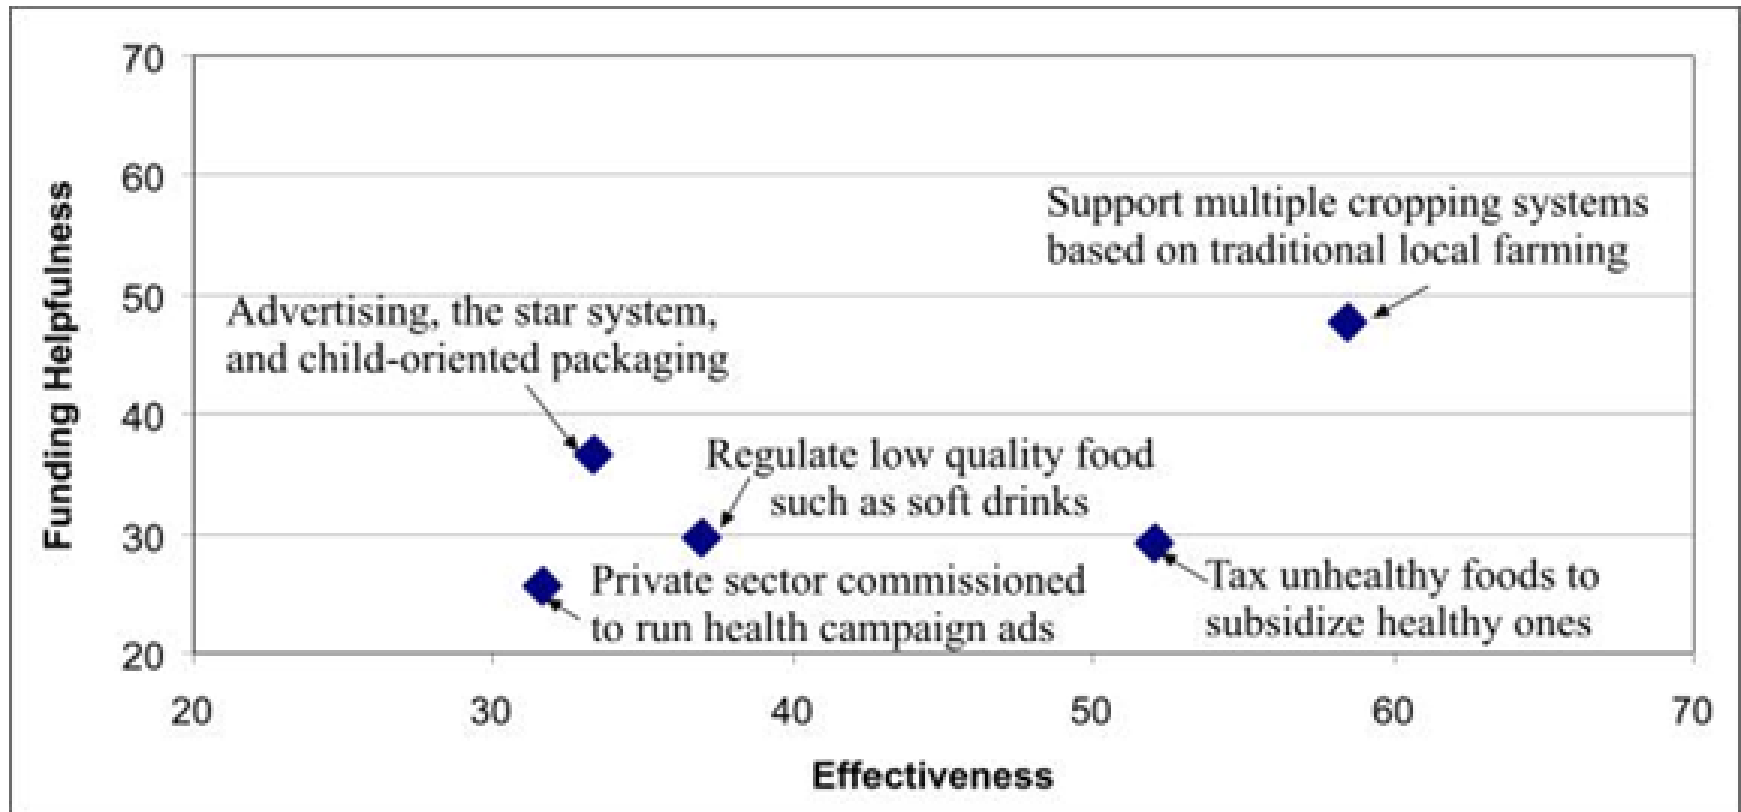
70
60
50
40
30
20

Funding Helpfulness

Support multiple cropping systems based on traditional local farming

Advertising, the star system, and child-oriented packaging

Regulate low quality food such as soft drinks

Tax unhealthy foods to subsidize healthy ones

Private sector commissioned to run health campaign ads

20
30
40
50
60
70

Effectiveness